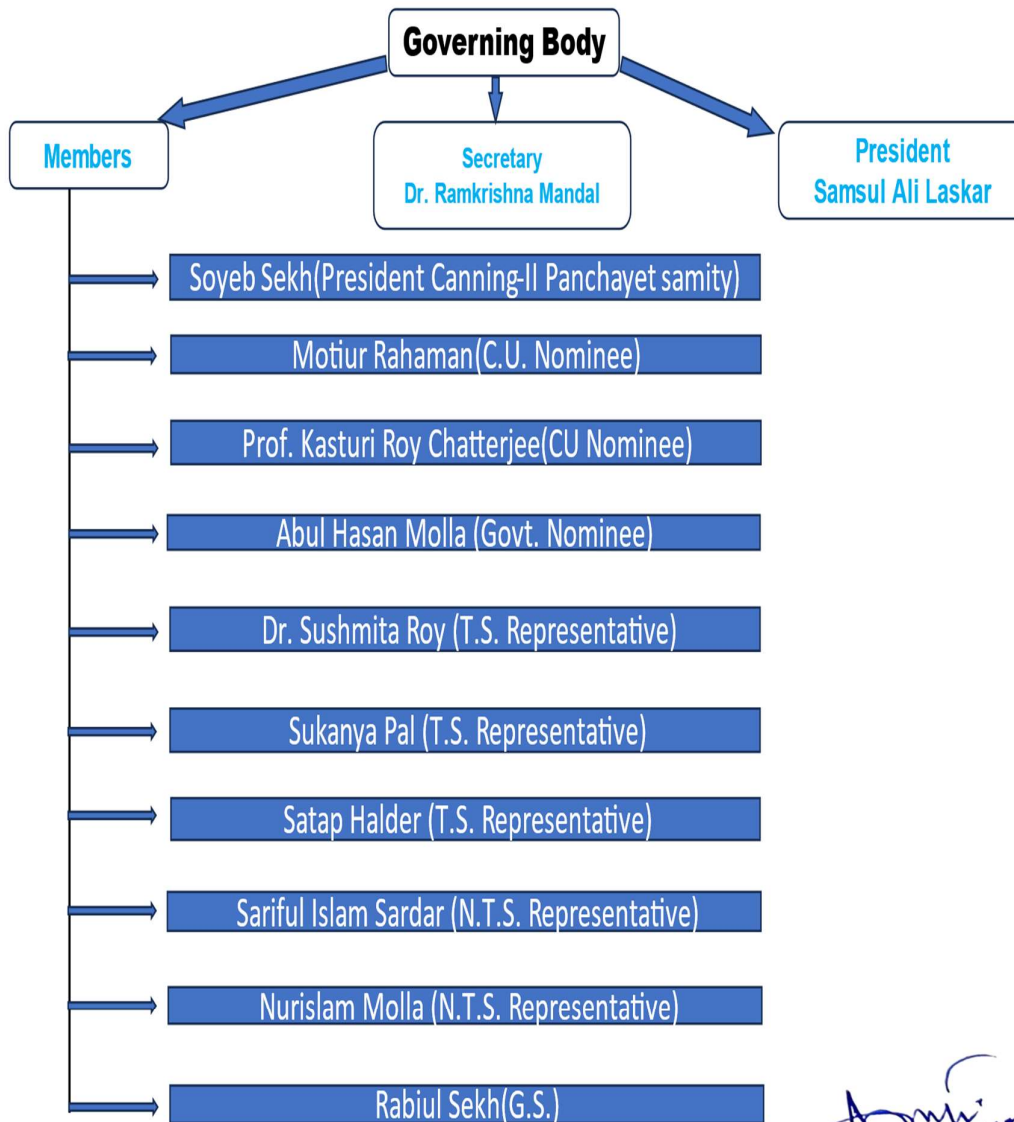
Governing Body

Members

Secretary
Dr. Ramkrishna Mandal

President
Samsul Ali Laskar

Soyeb Sekh(President Canning-II Panchayet samity)

Motiur Rahaman(C.U. Nominee)

Prof. Kasturi Roy Chatterjee(CU Nominee)

Abul Hasan Molla (Govt. Nominee)

Dr. Sushmita Roy (T.S. Representative)

Sukanya Pal (T.S. Representative)

Satap Halder (T.S. Representative)

Sariful Islam Sardar (N.T.S. Representative)

Nurislam Molla (N.T.S. Representative)

Rabiul Sekh(G.S.)

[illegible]